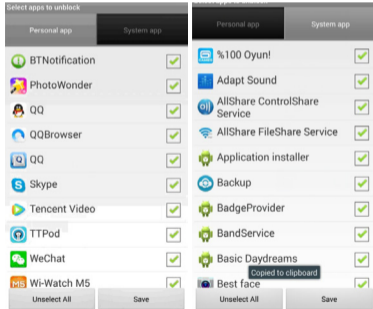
Select apps to unblock

Personal app
System app

BTNotification
PhotoWonder
QQ
QQBrowser
QQ
Skype
Tencent Video
TTPod
WeChat
Wi-Watch M5

Unselect All
Save

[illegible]

Personal app
System app

%100 Oyun!
Adapt Sound
AllShare ControlShare Service
AllShare FileShare Service
Application installer
Backup
BadgeProvider
BandService
Basic Daydreams
Copied to clipboard
Best face

Unselect All
Save